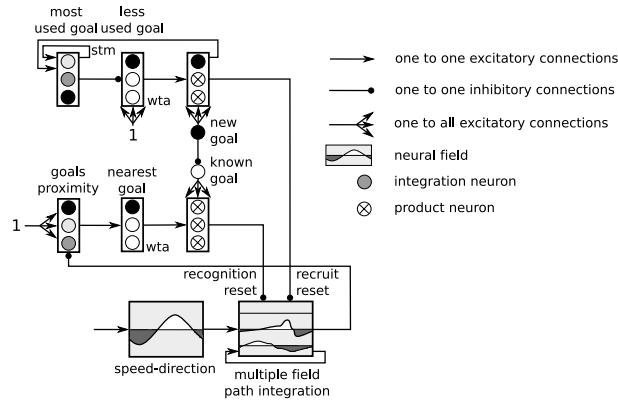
most used goal

less used goal

stm

wta

1

new goal

known goal

goals proximity

nearest goal

1

wta

recognition reset

recruit reset

speed-direction

multiple field path integration

one to one excitatory connections

one to one inhibitory connections

one to all excitatory connections

neural field

integration neuron

product neuron